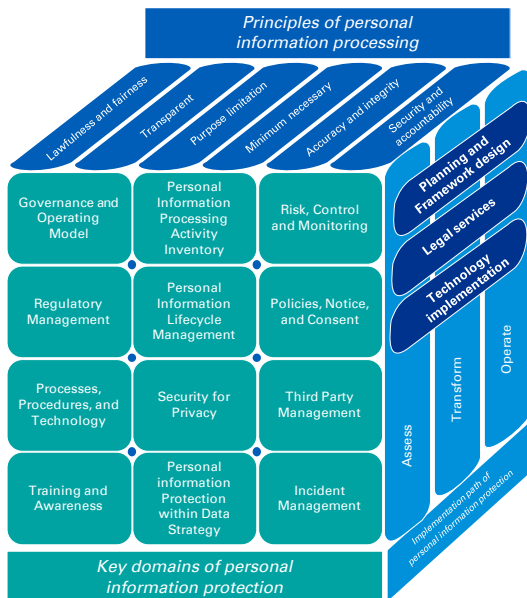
Principles of personal information processing

Lawfulness and fairness

Transparent

Purpose limitation

Minimum necessary

Accuracy and integrity

Security and accountability

Governance and Operating Model

Personal Information Processing Activity Inventory

Risk, Control and Monitoring

Regulatory Management

Personal Information Lifecycle Management

Policies, Notice, and Consent

Processes, Procedures, and Technology

Security for Privacy

Third Party Management

Training and Awareness

Personal information Protection within Data Strategy

Incident Management

Key domains of personal information protection

Planning and Framework design

Legal services

Technology implementation

Assess

Transform

Operate

Implementation path of personal information protection